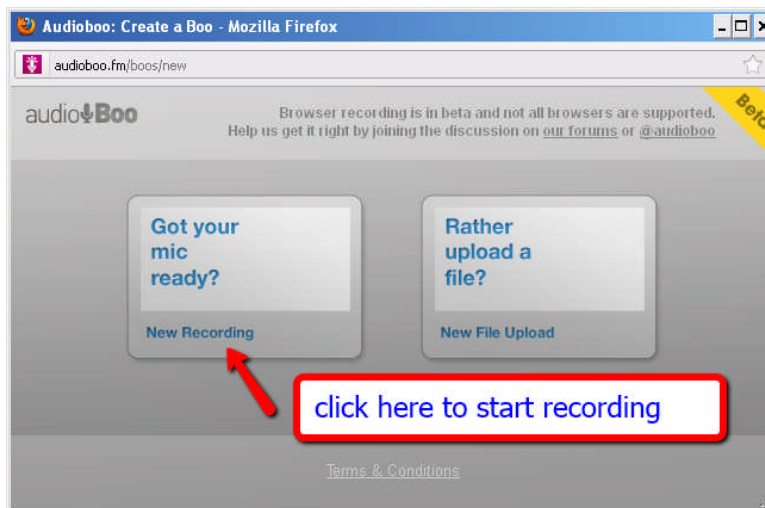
Audioboo: Create a Boo - Mozilla Firefox

audioboo.fm/boos/new

audioBoo

Browser recording is in beta and not all browsers are supported.
Help us get it right by joining the discussion on our forums or @audioboo

Bet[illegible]

Got your mic ready?

New Recording

Rather upload a file?

New File Upload

click here to start recording

Terms & Conditions